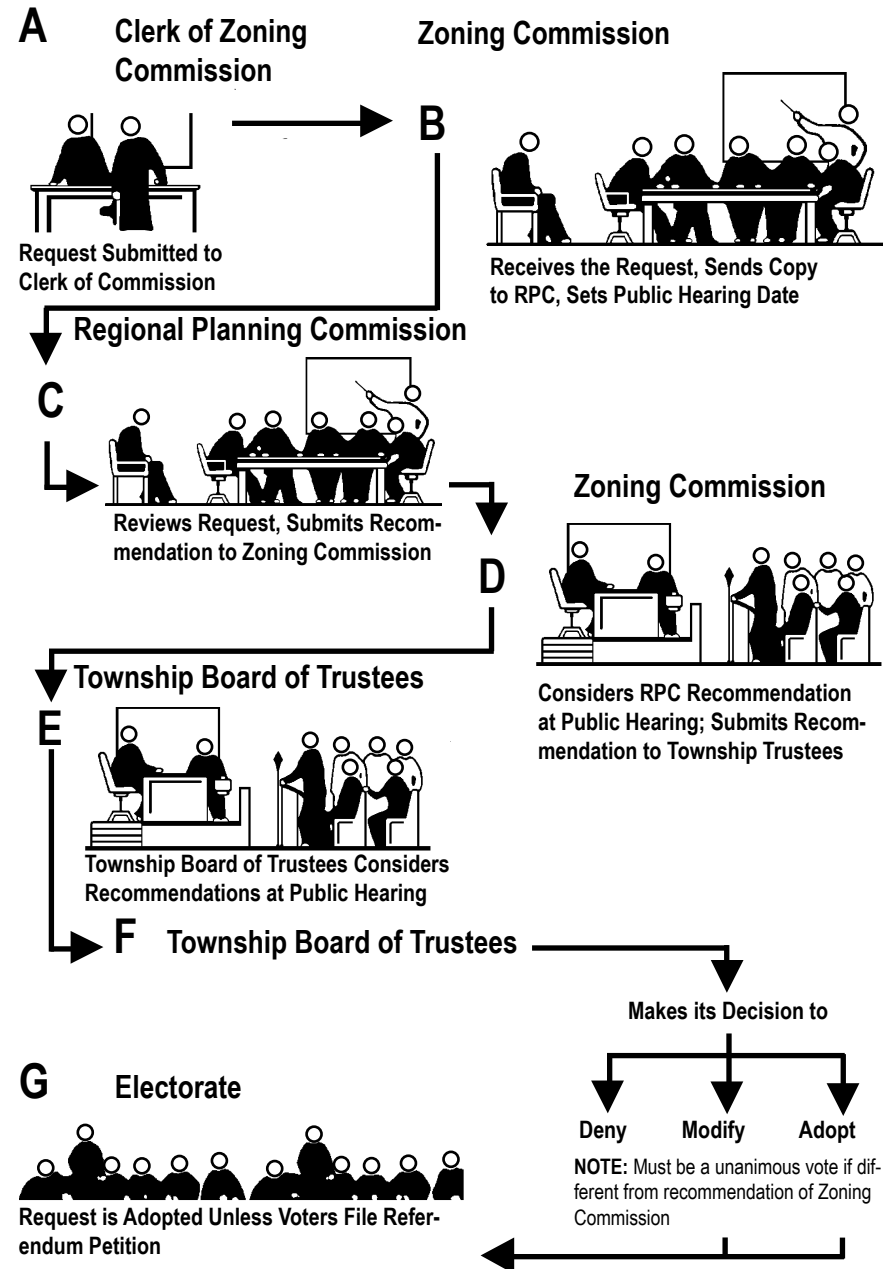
A Clerk of Zoning Commission

Zoning Commission

B

Request Submitted to Clerk of Commission

Receives the Request, Sends Copy to RPC, Sets Public Hearing Date

Regional Planning Commission

C

Reviews Request, Submits Recommendation to Zoning Commission

Zoning Commission

D

Considers RPC Recommendation at Public Hearing; Submits Recommendation to Township Trustees

Township Board of Trustees

E

Township Board of Trustees Considers Recommendations at Public Hearing

F Township Board of Trustees

Makes its Decision to

Deny Modify Adopt

NOTE: Must be a unanimous vote if different from recommendation of Zoning Commission

G Electorate

Request is Adopted Unless Voters File Referendum Petition